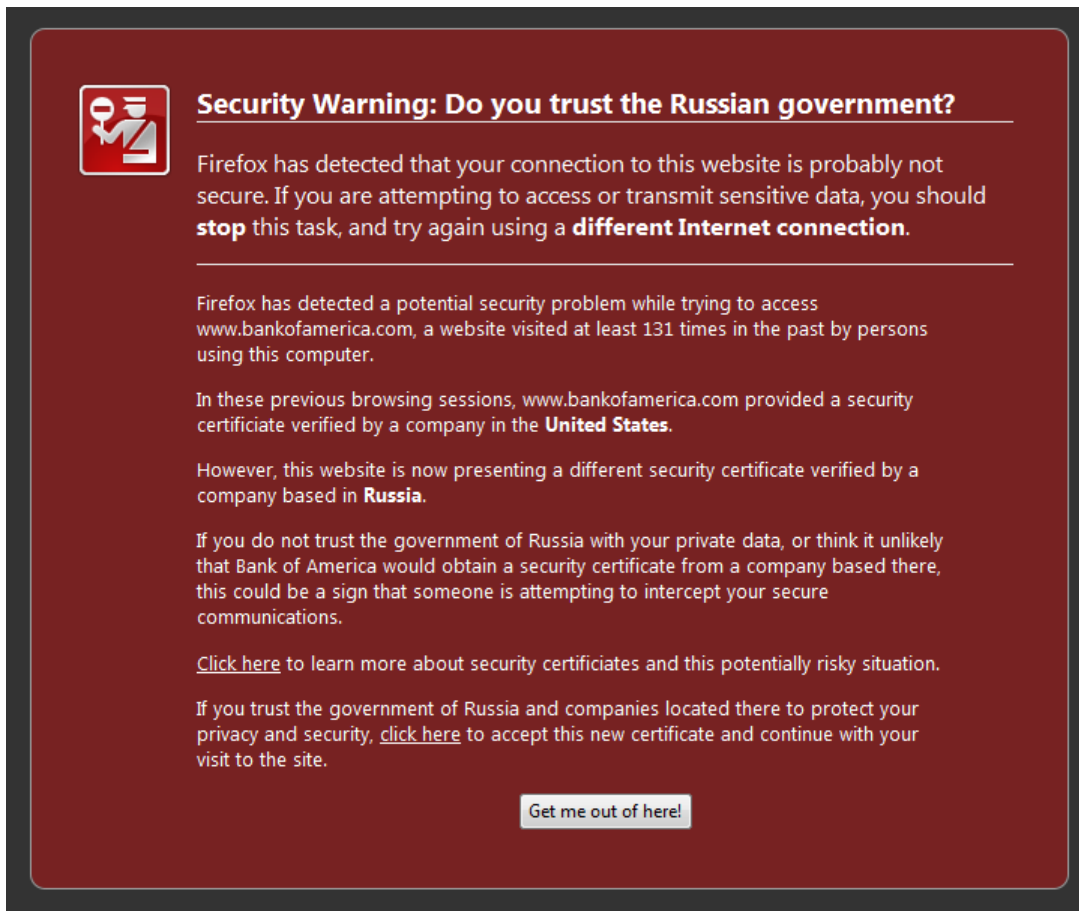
Security Warning: Do you trust the Russian government?

Firefox has detected that your connection to this website is probably not secure. If you are attempting to access or transmit sensitive data, you should **stop** this task, and try again using a **different Internet connection**.

Firefox has detected a potential security problem while trying to access www.bankofamerica.com, a website visited at least 131 times in the past by persons using this computer.

In these previous browsing sessions, www.bankofamerica.com provided a security certificate verified by a company in the **United States.**

However, this website is now presenting a different security certificate verified by a company based in **Russia**.

If you do not trust the government of Russia with your private data, or think it unlikely that Bank of America would obtain a security certificate from a company based there, this could be a sign that someone is attempting to intercept your secure communications.

Click here to learn more about security certificiates and this potentially risky situation.

If you trust the government of Russia and companies located there to protect your privacy and security, click here to accept this new certificate and continue with your visit to the site.

Get me out of here!